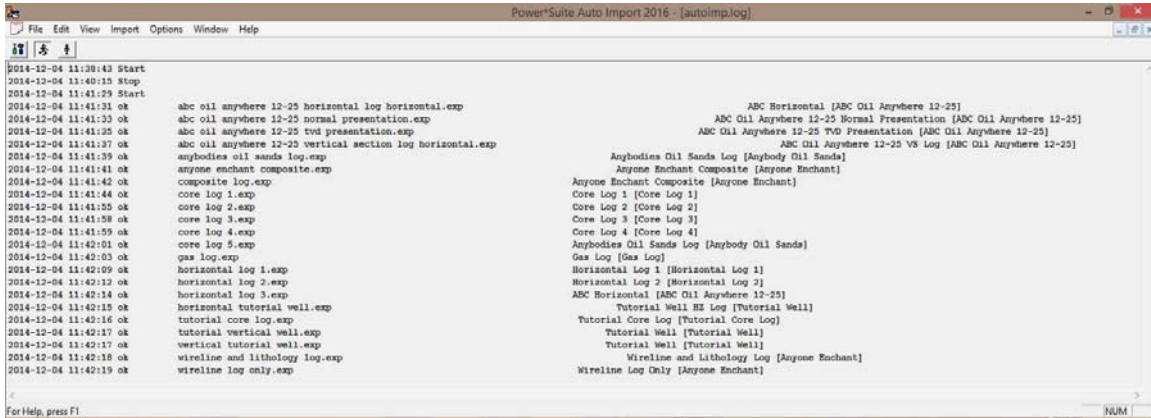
Power*Suite Auto Import 2016 - [autoimp.log]

File Edit View Import Options Window Help

2014-12-04 11:38:43 Start
2014-12-04 11:40:15 Stop
2014-12-04 11:41:29 Start
2014-12-04 11:41:31 ok abc oil anywhere 12-25 horizontal log horizontal.exp ABC Horizontal [ABC Oil Anywhere 12-25]
2014-12-04 11:41:33 ok abc oil anywhere 12-25 normal presentation.exp ABC Oil Anywhere 12-25 Normal Presentation [ABC Oil Anywhere 12-25]
2014-12-04 11:41:35 ok abc oil anywhere 12-25 tvd presentation.exp ABC Oil Anywhere 12-25 TVD Presentation [ABC Oil Anywhere 12-25]
2014-12-04 11:41:37 ok abc oil anywhere 12-25 vertical section log horizontal.exp ABC Oil Anywhere 12-25 VS Log [ABC Oil Anywhere 12-25]
2014-12-04 11:41:39 ok anybodies oil sands log.exp Anybodies Oil Sands Log [Anybody Oil Sands]
2014-12-04 11:41:41 ok anyone enchant composite.exp Anyone Enchant Composite [Anyone Enchant]
2014-12-04 11:41:42 ok composite log.exp Anyone Enchant Composite [Anyone Enchant]
2014-12-04 11:41:44 ok core log 1.exp Core Log 1 [Core Log 1]
2014-12-04 11:41:55 ok core log 2.exp Core Log 2 [Core Log 2]
2014-12-04 11:41:58 ok core log 3.exp Core Log 3 [Core Log 3]
2014-12-04 11:41:59 ok core log 4.exp Core Log 4 [Core Log 4]
2014-12-04 11:42:01 ok core log 5.exp Anybodies Oil Sands Log [Anybody Oil Sands]
2014-12-04 11:42:03 ok gas log.exp Gas Log [Gas Log]
2014-12-04 11:42:09 ok horizontal log 1.exp Horizontal Log 1 [Horizontal Log 1]
2014-12-04 11:42:12 ok horizontal log 2.exp Horizontal Log 2 [Horizontal Log 2]
2014-12-04 11:42:14 ok horizontal log 3.exp ABC Horizontal [ABC Oil Anywhere 12-25]
2014-12-04 11:42:15 ok horizontal tutorial well.exp Tutorial Well HZ Log [Tutorial Well]
2014-12-04 11:42:16 ok tutorial core log.exp Tutorial Core Log [Tutorial Core Log]
2014-12-04 11:42:17 ok tutorial vertical well.exp Tutorial Well [Tutorial Well]
2014-12-04 11:42:17 ok vertical tutorial well.exp Tutorial Well [Tutorial Well]
2014-12-04 11:42:18 ok wireline and lithology log.exp Wireline and Lithology Log [Anyone Enchant]
2014-12-04 11:42:19 ok wireline log only.exp Wireline Log Only [Anyone Enchant]

For Help, press F1
NUM